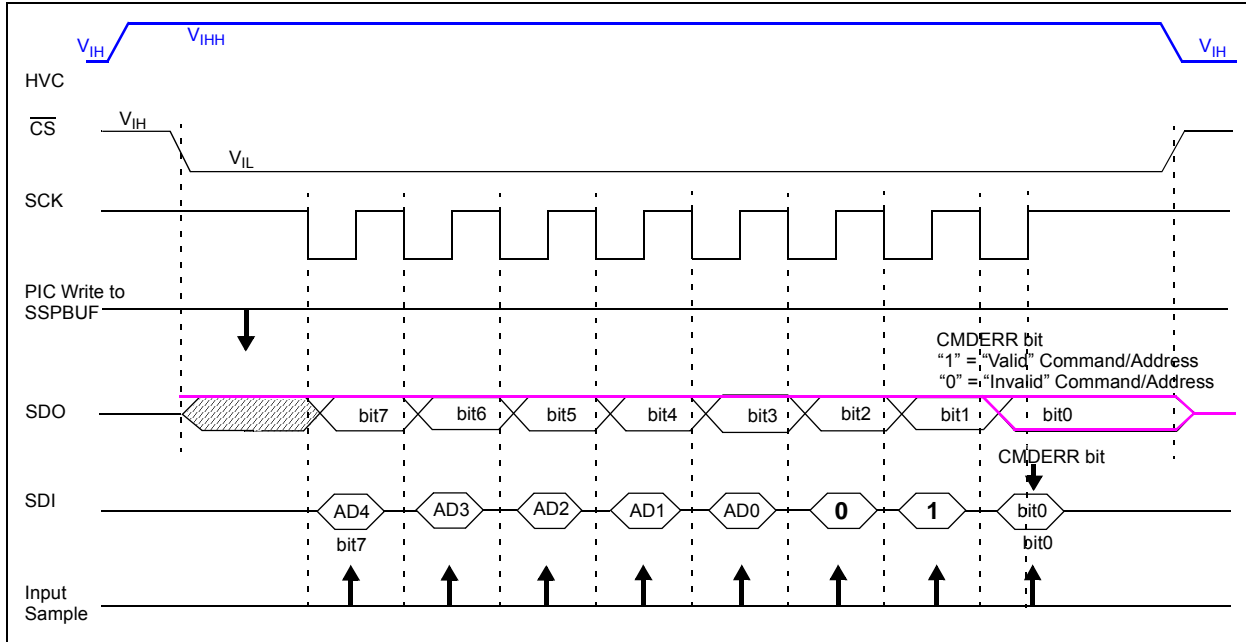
$V_{IH}$ $V_{IHH}$ $V_{IH}$

HVC

$\overline{CS}$ $V_{IH}$ $V_{IL}$

SCK

PIC Write to SSPBUF

CMDERR bit
"1" = "Valid" Command/Address
"0" = "Invalid" Command/Address

SDO bit7 bit6 bit5 bit4 bit3 bit2 bit1 bit0

CMDERR bit

SDI AD4 AD3 AD2 AD1 AD0 0 1 bit0

bit7 bit0

Input Sample